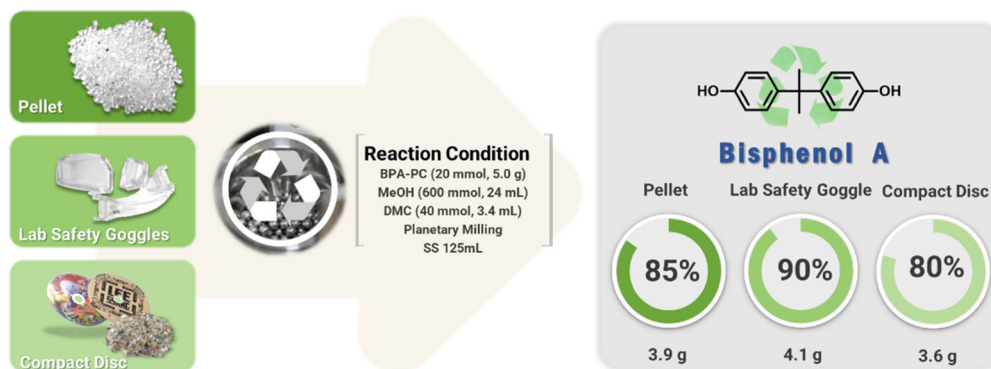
Pellet

Lab Safety Goggles

Compact Disc

Reaction Condition
BPA-PC (20 mmol, 5.0 g)
MeOH (600 mmol, 24 mL)
DMC (40 mmol, 3.4 mL)
Planetary Milling
SS 125mL

HO

OH

Bisphenol A

Pellet

Lab Safety Goggle

Compact Disc

85%

90%

80%

3.9 g

4.1 g

3.6 g